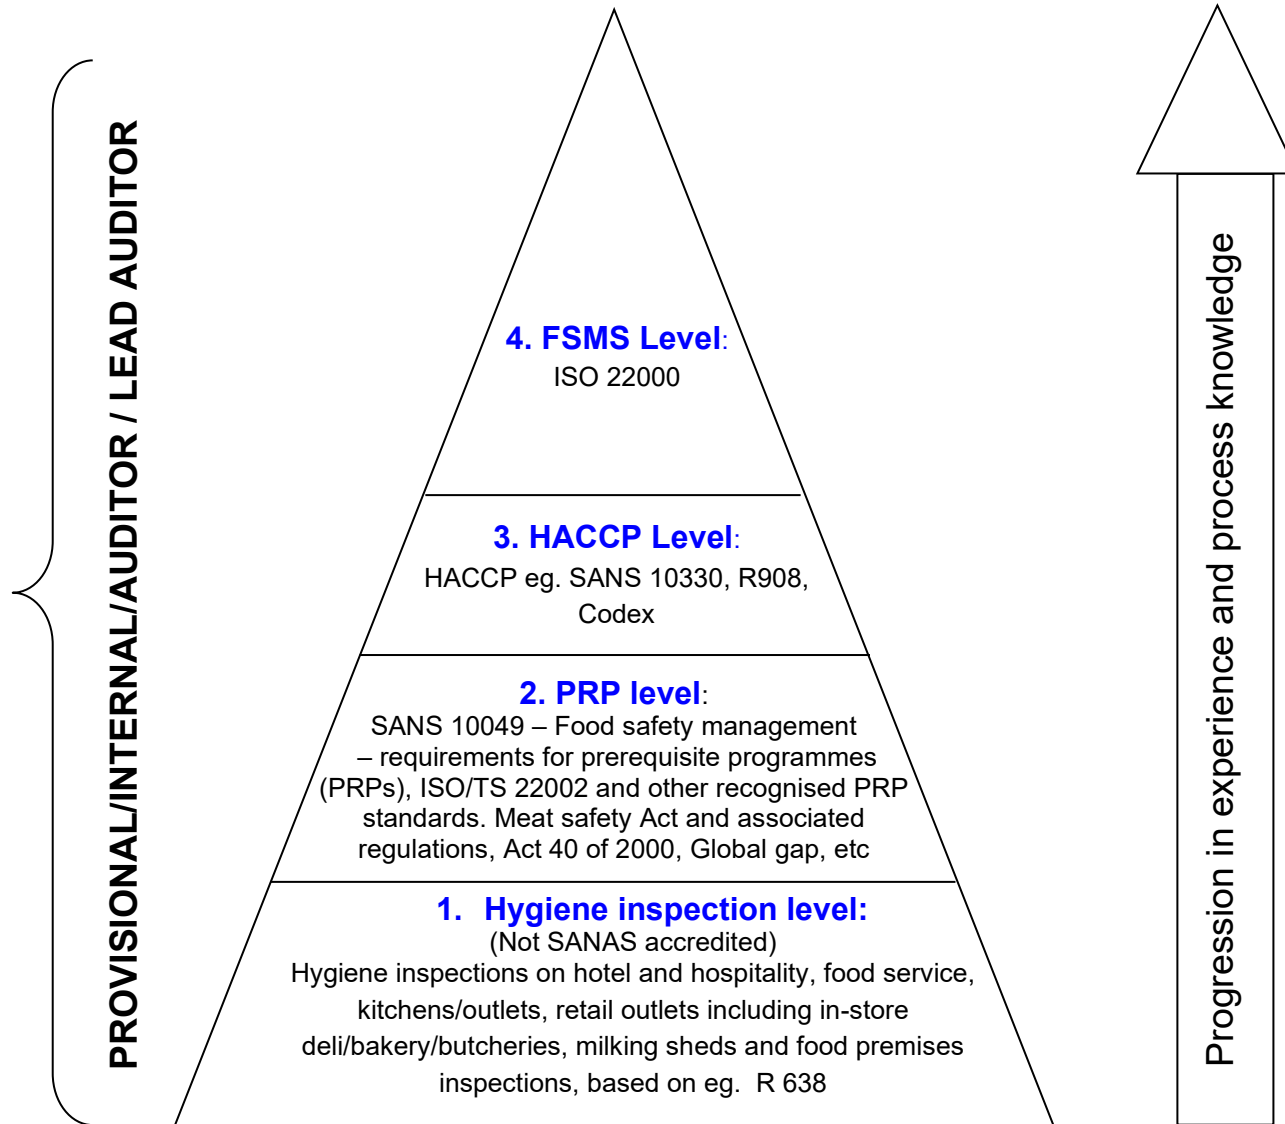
PROVISIONAL/INTERNAL/AUDITOR / LEAD AUDITOR

4. FSMS Level:
ISO 22000

3. HACCP Level:
HACCP eg. SANS 10330, R908, Codex

2. PRP level:
SANS 10049 – Food safety management – requirements for prerequisite programmes (PRPs), ISO/TS 22002 and other recognised PRP standards. Meat safety Act and associated regulations, Act 40 of 2000, Global gap, etc

1. Hygiene inspection level:
(Not SANAS accredited)
Hygiene inspections on hotel and hospitality, food service, kitchens/outlets, retail outlets including in-store deli/bakery/butcheries, milking sheds and food premises inspections, based on eg. R 638

Progression in experience and process knowledge